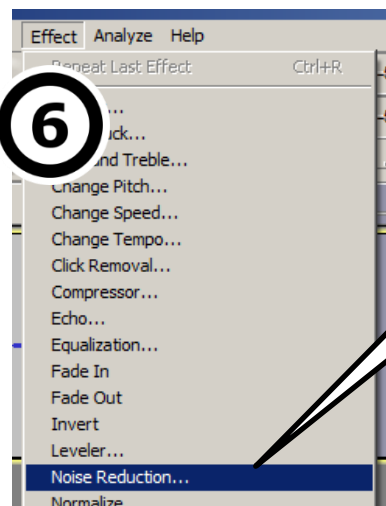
Effect Analyze Help

Repeat Last Effect Ctrl+R

6

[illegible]...
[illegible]ck...
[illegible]nd Treble...
Change Pitch...
Change Speed...
Change Tempo...
Click Removal...
Compressor...
Echo...
Equalization...
Fade In
Fade Out
Invert
Leveler...
Noise Reduction...
Normalize